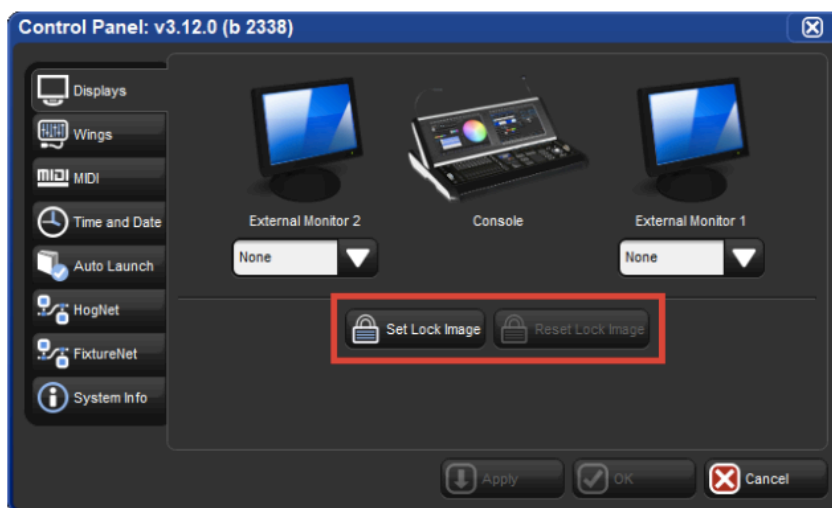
Control Panel: v3.12.0 (b 2338)

Displays
Wings
MIDI
Time and Date
Auto Launch
HogNet
FixtureNet
System Info

External Monitor 2
None
Console
External Monitor 1
None

Set Lock Image
Reset Lock Image

Apply
OK
Cancel